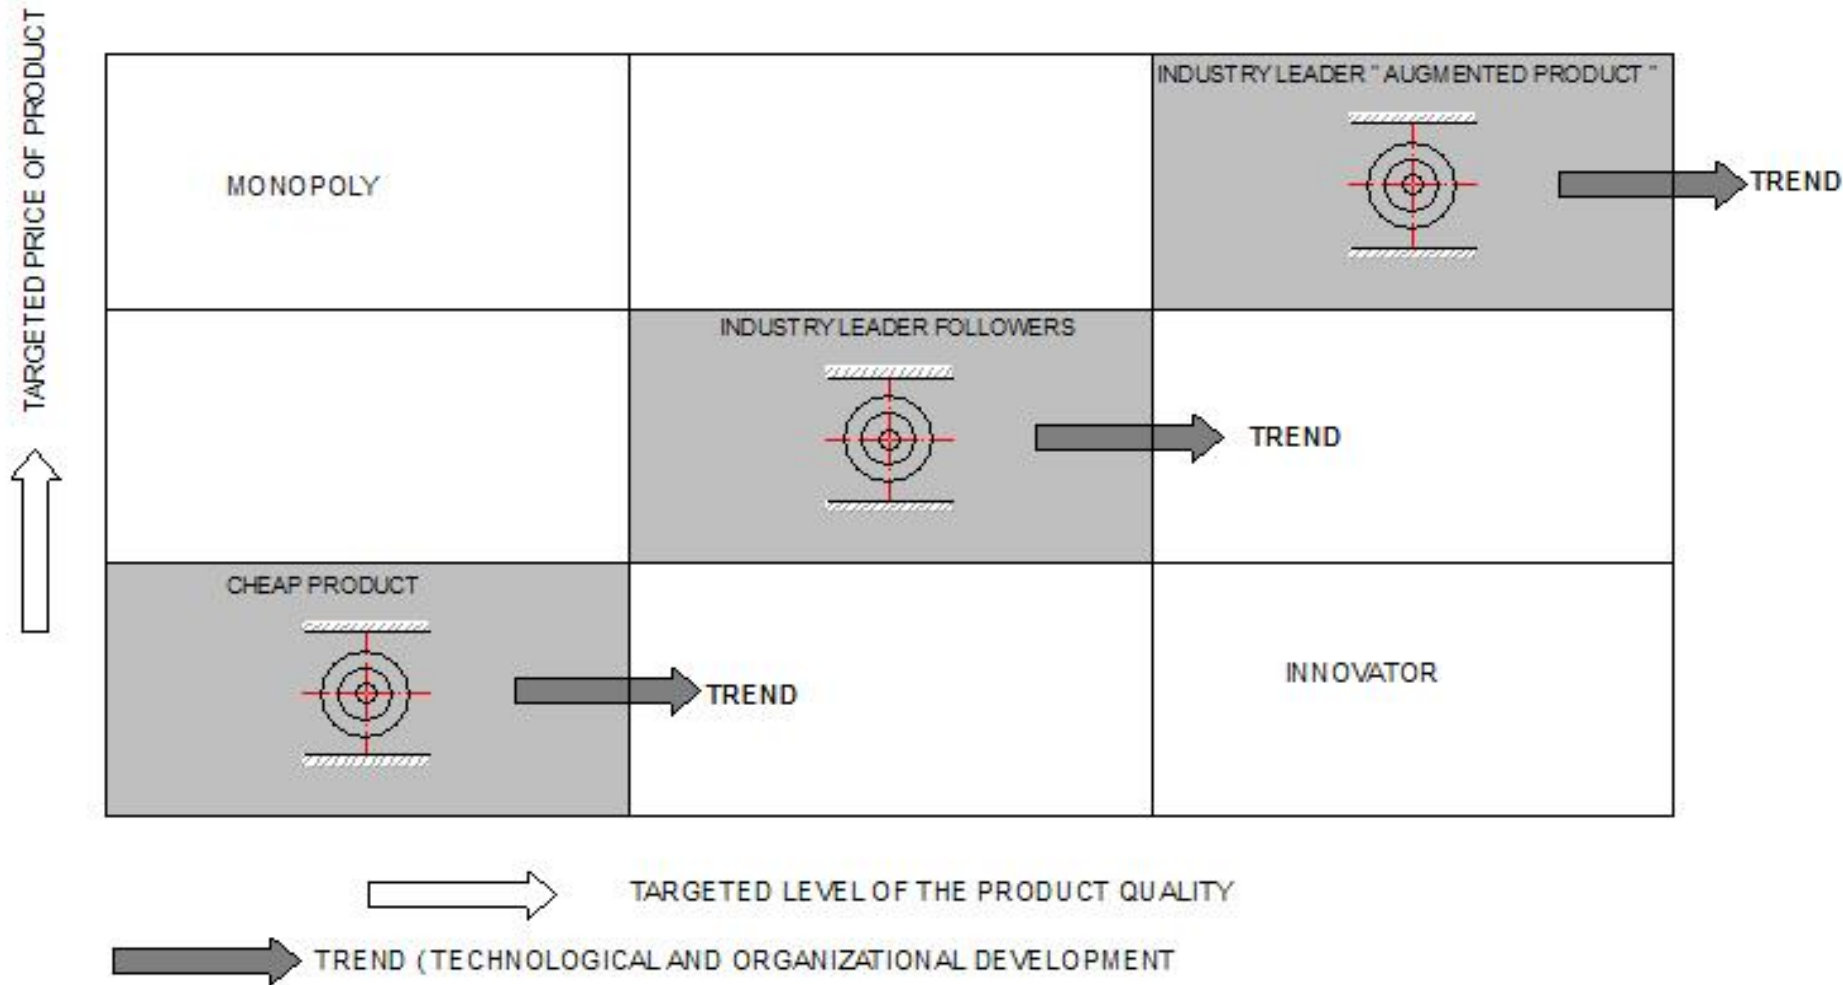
TARGETED PRICE OF PRODUCT

MONOPOLY

INDUSTRY LEADER " AUGMENTED PRODUCT "

TREND

INDUSTRY LEADER FOLLOWERS

TREND

CHEAP PRODUCT

TREND

INNOVATOR

TARGETED LEVEL OF THE PRODUCT QUALITY

TREND ( TECHNOLOGICAL AND ORGANIZATIONAL DEVELOPMENT